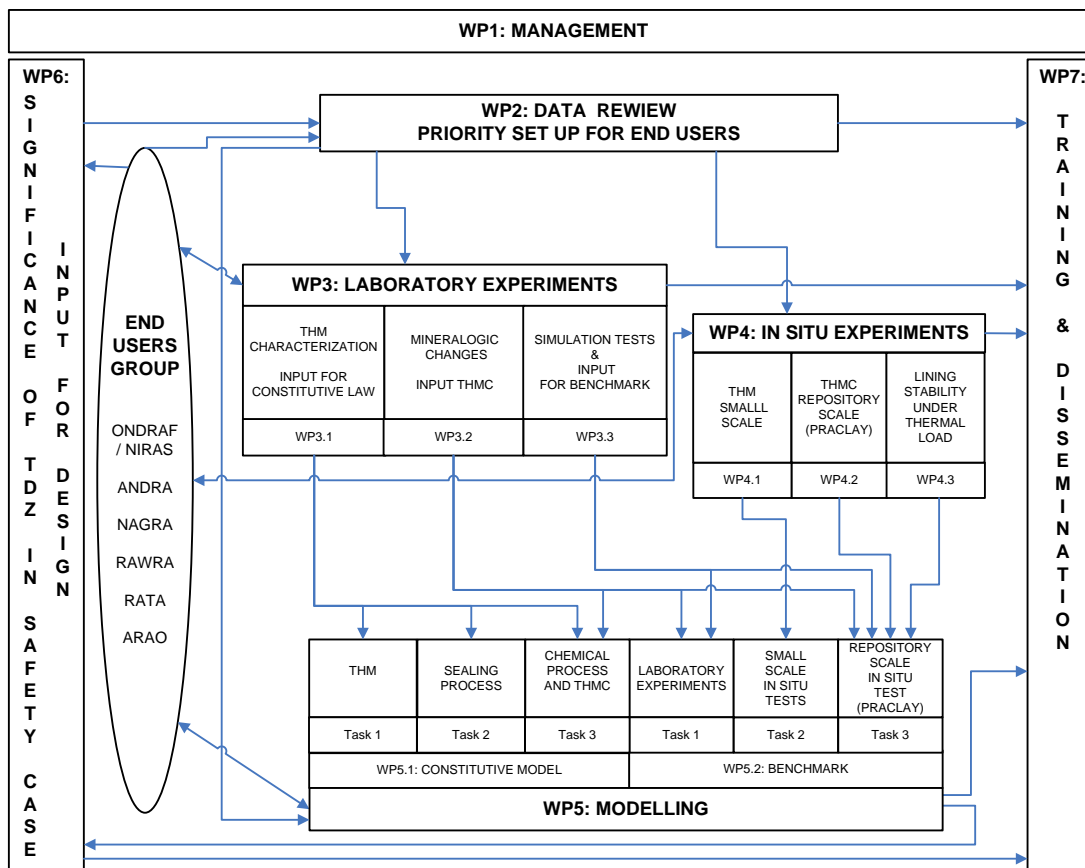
WP1: MANAGEMENT

WP6: SIGNIFICANCE OF TDZ IN SAFETY CASE

INPUT FOR DESIGN

WP2: DATA REWIEW
PRIORITY SET UP FOR END USERS

END USERS GROUP

ONDRAF / NIRAS
ANDRA
NAGRA
RAWRA
RATA
ARAO

WP3: LABORATORY EXPERIMENTS

| THM CHARACTERIZATION INPUT FOR CONSTITUTIVE LAW | MINERALOGIC CHANGES INPUT THMC | SIMULATION TESTS & INPUT FOR BENCHMARK |
|---|---|---|
| WP3.1 | WP3.2 | WP3.3 |

WP4: IN SITU EXPERIMENTS

| THM SMALLL SCALE | THMC REPOSITORY SCALE (PRACLAY) | LINING STABILITY UNDER THERMAL LOAD |
|---|---|---|
| WP4.1 | WP4.2 | WP4.3 |

| THM | SEALING PROCESS | CHEMICAL PROCESS AND THMC | LABORATORY EXPERIMENTS | SMALL SCALE IN SITU TESTS | REPOSITORY SCALE IN SITU TEST (PRACLAY) |
|---|---|---|---|---|---|
| Task 1 | Task 2 | Task 3 | Task 1 | Task 2 | Task 3 |
| WP5.1: CONSTITUTIVE MODEL | | | WP5.2: BENCHMARK | | |

WP5: MODELLING

WP7: TRAINING & DISSEMINATION